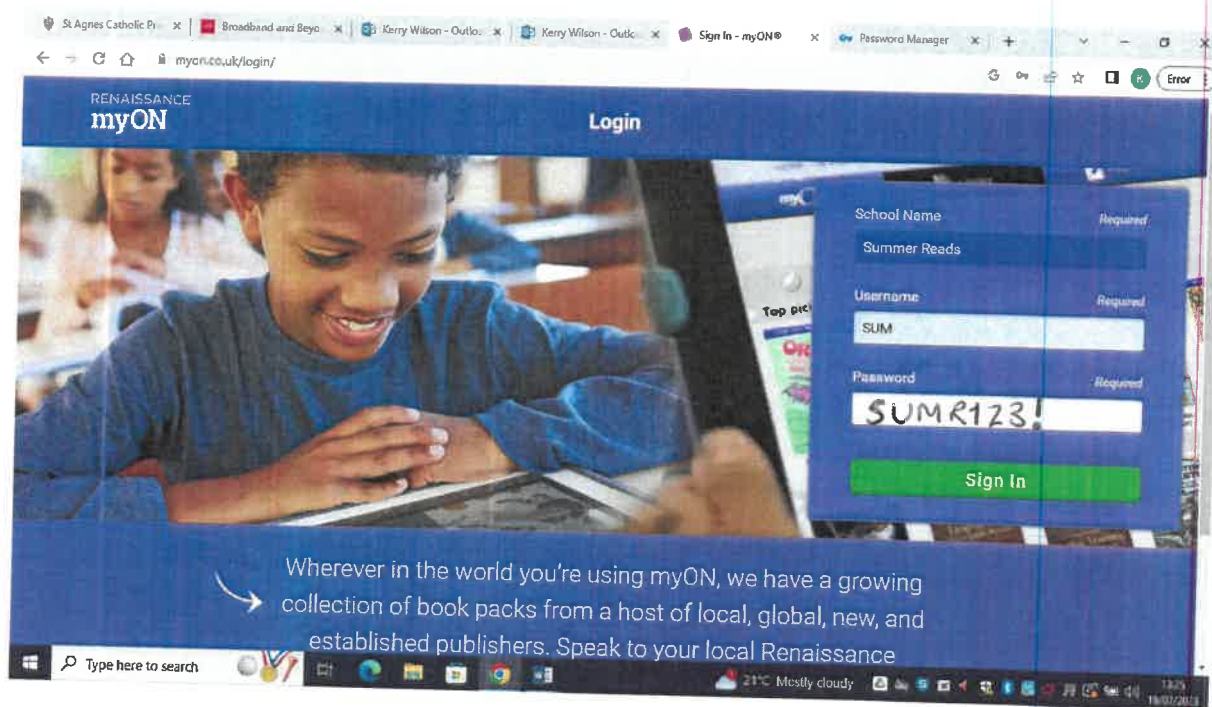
St Agnes Catholic Pr ×
Broadband and Beyo ×
Kerry Wilson - Outlo ×
Kerry Wilson - Outlo ×
Sign In - myON® ×
Password Manager ×
+

myon.co.uk/login/

Error

RENAISSANCE
myON

Login

School Name
Required
Summer Reads

Username
Required
SUM

Password
Required
SUMR123!

Sign In

Top pic

Wherever in the world you're using myON, we have a growing collection of book packs from a host of local, global, new, and established publishers. Speak to your local Renaissance

Type here to search

21°C Mostly cloudy

13:25
18/07/2023